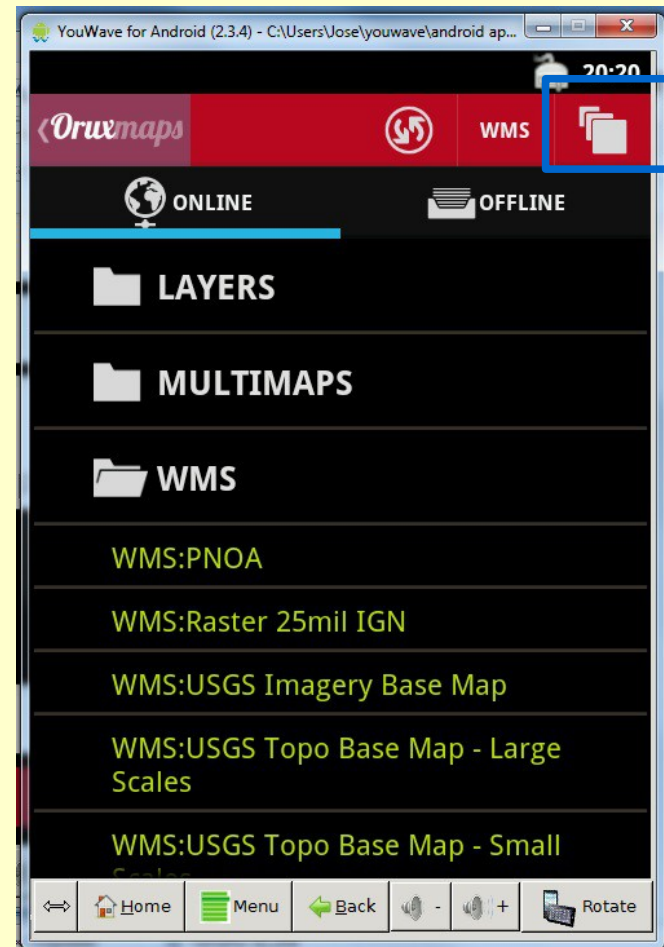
YouWave for Android (2.3.4) - C:\Users\Jose\youwave\android ap...

20:20

Oruxmaps

WMS

ONLINE

OFFLINE

LAYERS

MULTIMAPS

WMS

WMS:PNOA

WMS:Raster 25mil IGN

WMS:USGS Imagery Base Map

WMS:USGS Topo Base Map - Large Scales

WMS:USGS Topo Base Map - Small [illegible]

⇔ Home Menu Back - + Rotate